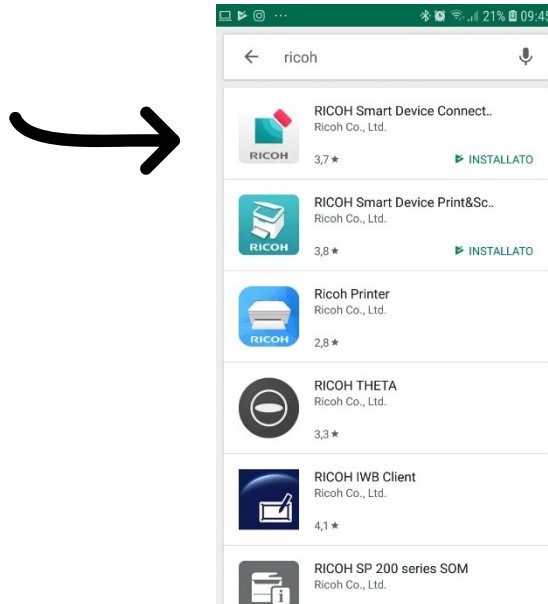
21% 09:45

ricoh

RICOH
RICOH Smart Device Connect..
Ricoh Co., Ltd.
3,7 ★
INSTALLATO

RICOH
RICOH Smart Device Print&Sc..
Ricoh Co., Ltd.
3,8 ★
INSTALLATO

RICOH
Ricoh Printer
Ricoh Co., Ltd.
2,8 ★

RICOH THETA
Ricoh Co., Ltd.
3,3 ★

RICOH IWB Client
Ricoh Co., Ltd.
4,1 ★

RICOH SP 200 series SOM
Ricoh Co., Ltd.